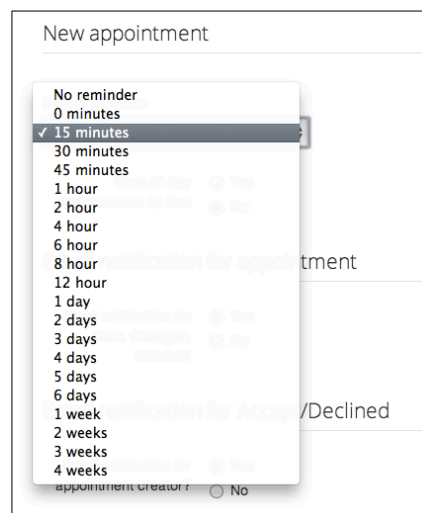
New appointment

No reminder
0 minutes
✓ 15 minutes
30 minutes
45 minutes
1 hour
2 hour
4 hour
6 hour
8 hour
12 hour
1 day
2 days
3 days
4 days
5 days
6 days
1 week
2 weeks
3 weeks
4 weeks

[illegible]tment

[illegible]/Declined

appointment creator? No